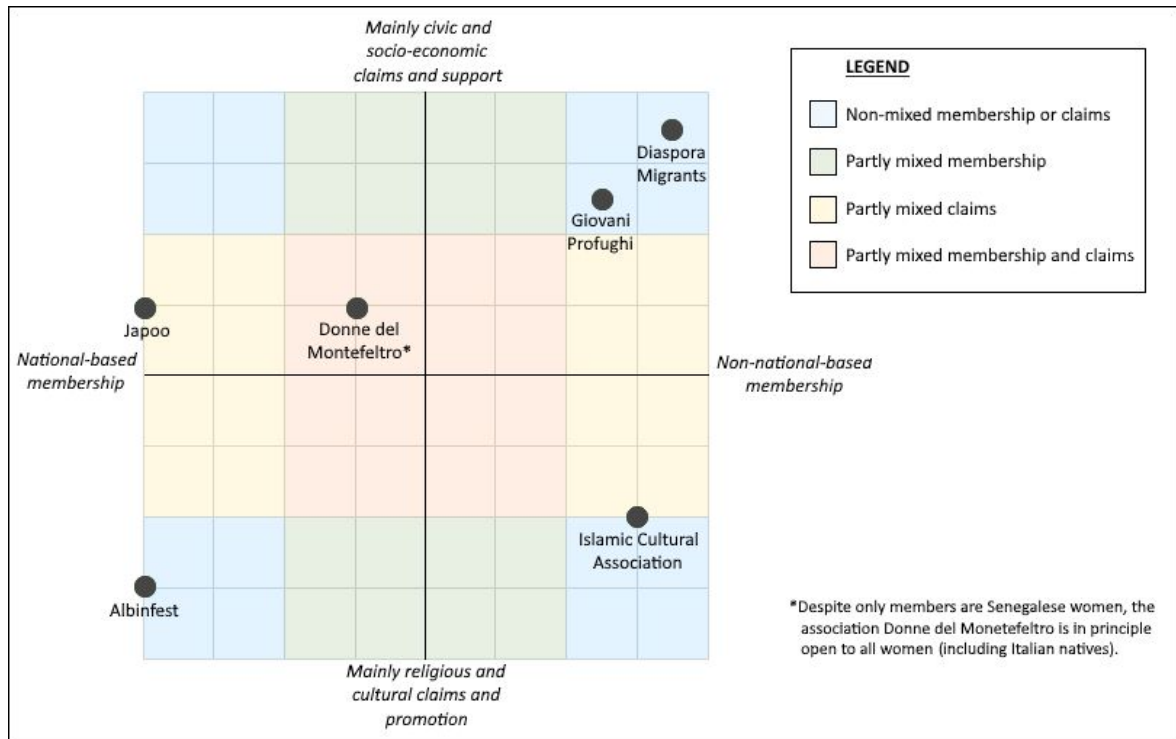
Mainly civic and socio-economic claims and support

LEGEND

Non-mixed membership or claims

Partly mixed membership

Partly mixed claims

Partly mixed membership and claims

Diaspora Migrants

Giovani Profughi

Japoo

Donne del Montefeltro*

National-based membership

Non-national-based membership

Islamic Cultural Association

Albinfest

*Despite only members are Senegalese women, the association Donne del Monetefeltro is in principle open to all women (including Italian natives).

Mainly religious and cultural claims and promotion